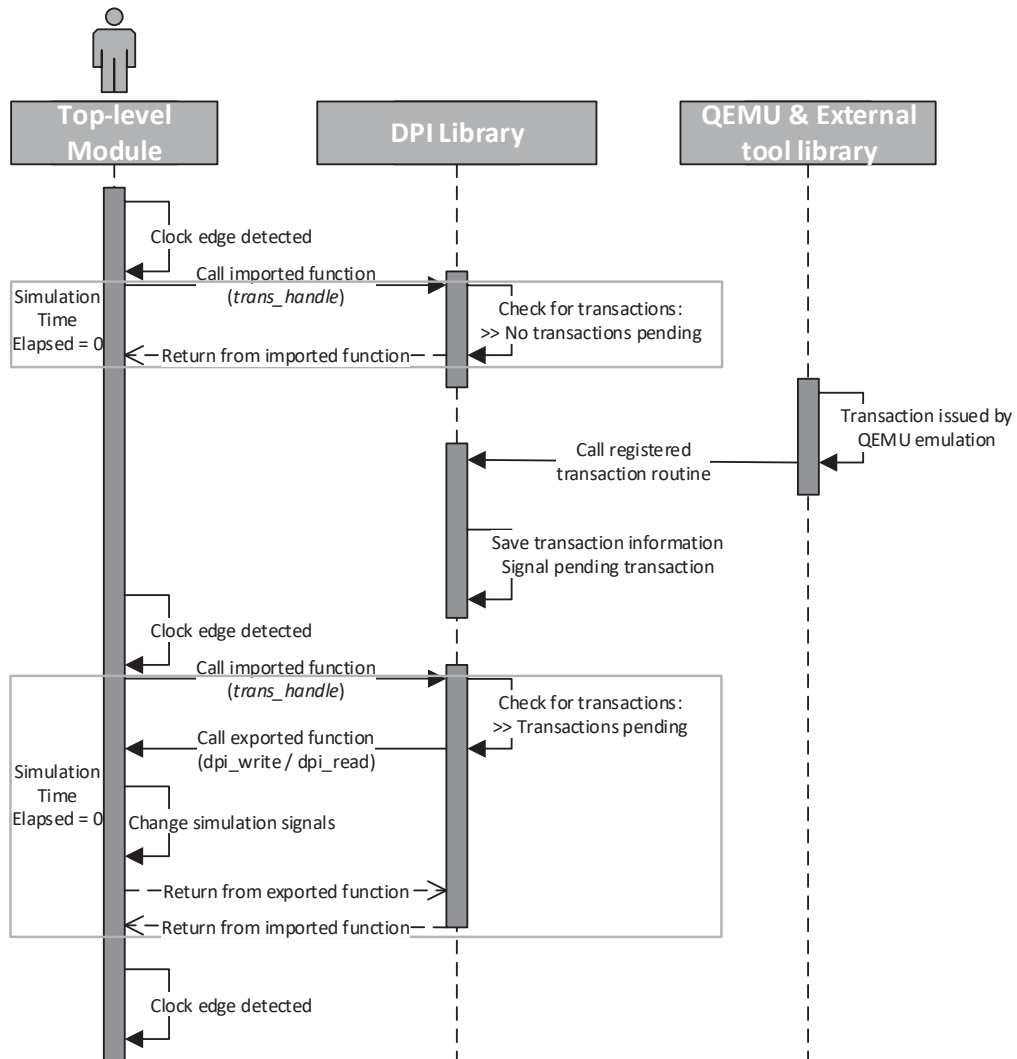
Top-level Module

DPI Library

QEMU & External tool library

Clock edge detected

Call imported function
(*trans_handle*)

Simulation Time Elapsed = 0

Check for transactions:
>> No transactions pending

Return from imported function

Transaction issued by QEMU emulation

Call registered transaction routine

Save transaction information
Signal pending transaction

Clock edge detected

Call imported function
(*trans_handle*)

Check for transactions:
>> Transactions pending

Call exported function
(dpi_write / dpi_read)

Simulation Time Elapsed = 0

Change simulation signals

Return from exported function

Return from imported function

Clock edge detected